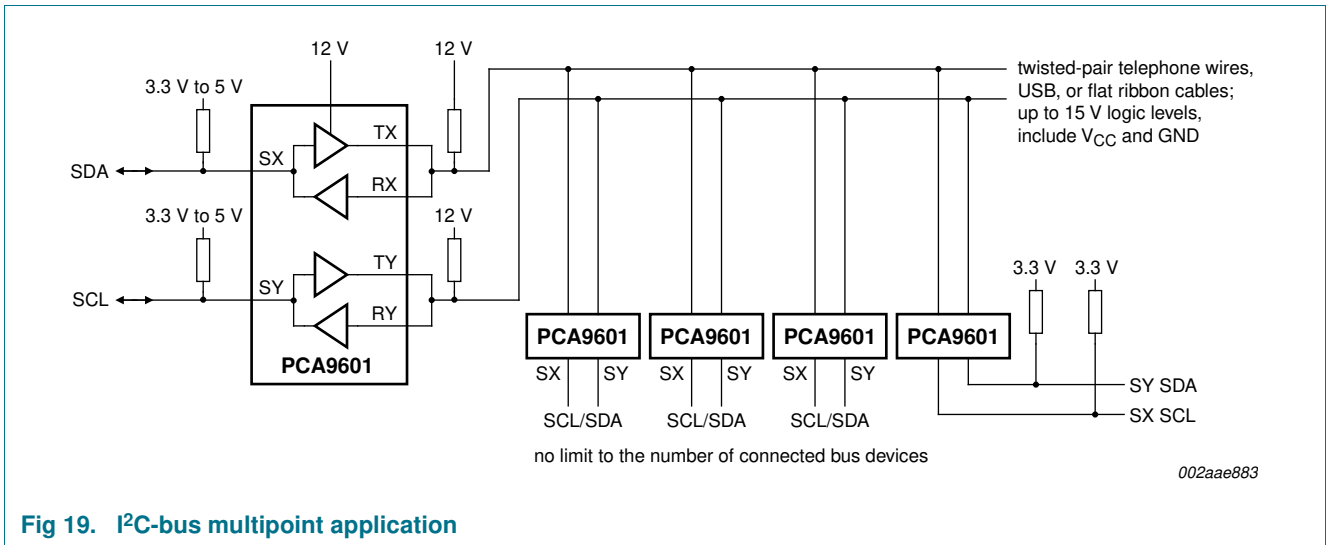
12 V

12 V

3.3 V to 5 V

twisted-pair telephone wires, USB, or flat ribbon cables; up to 15 V logic levels, include $V_{CC}$ and GND

SDA

SX

TX

RX

3.3 V to 5 V

12 V

SCL

SY

TY

RY

3.3 V

3.3 V

PCA9601

PCA9601

PCA9601

PCA9601

PCA9601

SX

SY

SX

SY

SX

SY

SCL/SDA

SCL/SDA

SCL/SDA

SY SDA

SX SCL

no limit to the number of connected bus devices

002aae883

Fig 19. I$^2$C-bus multipoint application